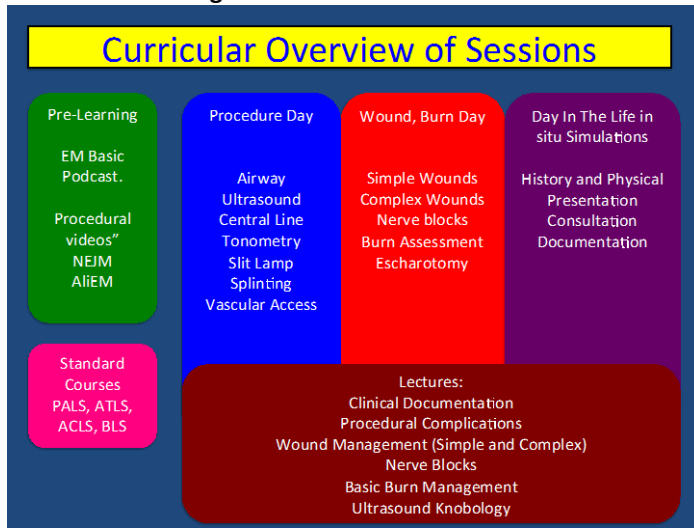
Curricular Overview of Sessions

Pre-Learning

EM Basic Podcast.

Procedural videos"
NEJM
AliEM

Standard Courses
PALS, ATLS, ACLS, BLS

Procedure Day

Airway
Ultrasound
Central Line
Tonometry
Slit Lamp
Splinting
Vascular Access

Wound, Burn Day

Simple Wounds
Complex Wounds
Nerve blocks
Burn Assessment
Escharotomy

Day In The Life in situ Simulations

History and Physical
Presentation
Consultation
Documentation

Lectures:
Clinical Documentation
Procedural Complications
Wound Management (Simple and Complex)
Nerve Blocks
Basic Burn Management
Ultrasound Knobology